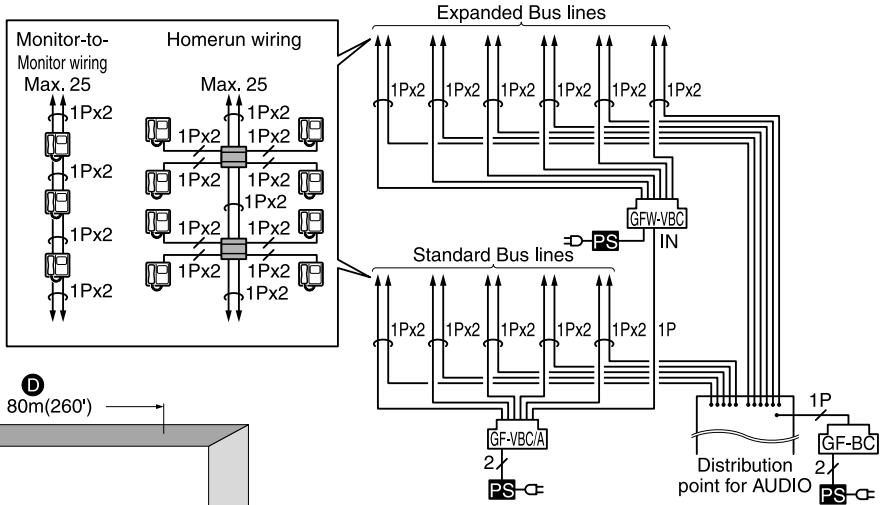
Expanded Bus lines

Monitor-to-Monitor wiring
Max. 25
1Px2
1Px2
1Px2
1Px2

Homerun wiring
Max. 25
1Px2
1Px2
1Px2
1Px2
1Px2
1Px2
1Px2
1Px2
1Px2

1Px2 1Px2 1Px2 1Px2 1Px2 1Px2

GFW-VBC
PS
IN

Standard Bus lines
1Px2 1Px2 1Px2 1Px2 1Px2 1P

D
80m(260')

GF-VBC/A
2
PS

1P
GF-BC
2
PS
Distribution point for AUDIO